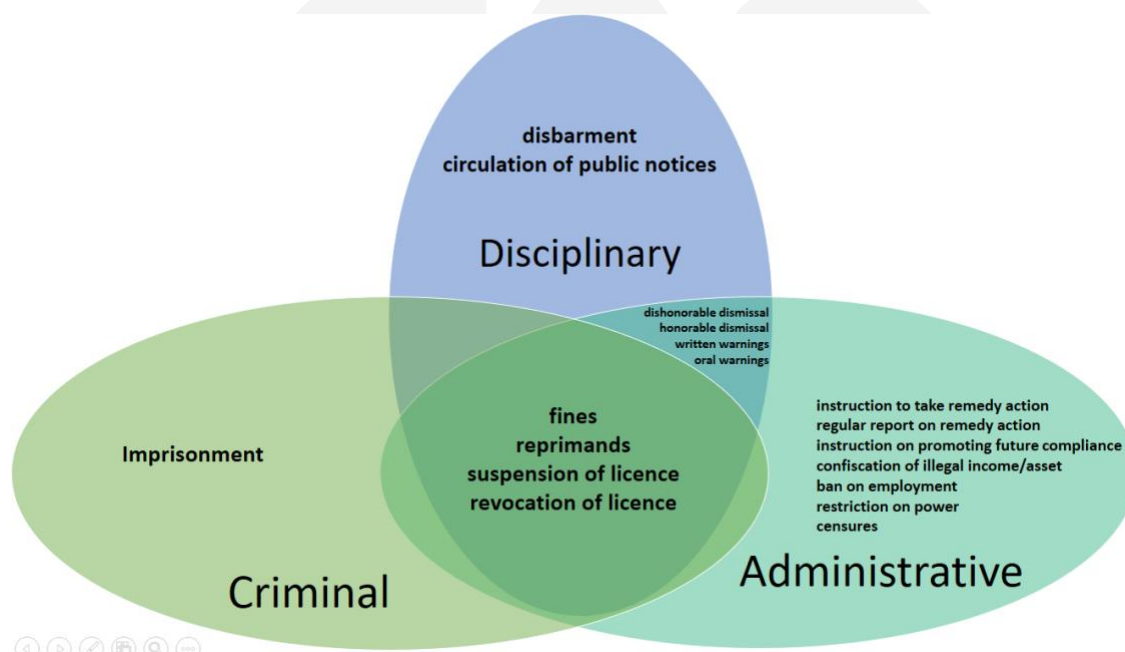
disbarment
circulation of public notices

Disciplinary

dishonorable dismissal
honorable dismissal
written warnings
oral warnings

Imprisonment

fines
reprimands
suspension of licence
revocation of licence

instruction to take remedy action
regular report on remedy action
instruction on promoting future compliance
confiscation of illegal income/asset
ban on employment
restriction on power
censures

Criminal

Administrative